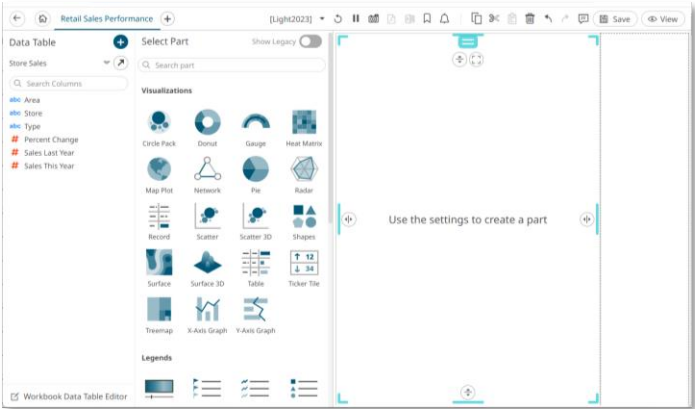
Retail Sales Performance

[Light2023]

Save

View

Data Table

Store Sales

Search Columns

abc Area

abc Store

abc Type

# Percent Change

# Sales Last Year

# Sales This Year

Workbook Data Table Editor

Select Part

Show Legacy

Search part

Visualizations

Circle Pack

Donut

Gauge

Heat Matrix

Map Plot

Network

Pie

Radar

Record

Scatter

Scatter 3D

Shapes

Surface

Surface 3D

Table

Ticker Tile

12

34

Treemap

X-Axis Graph

Y-Axis Graph

Legends

Use the settings to create a part